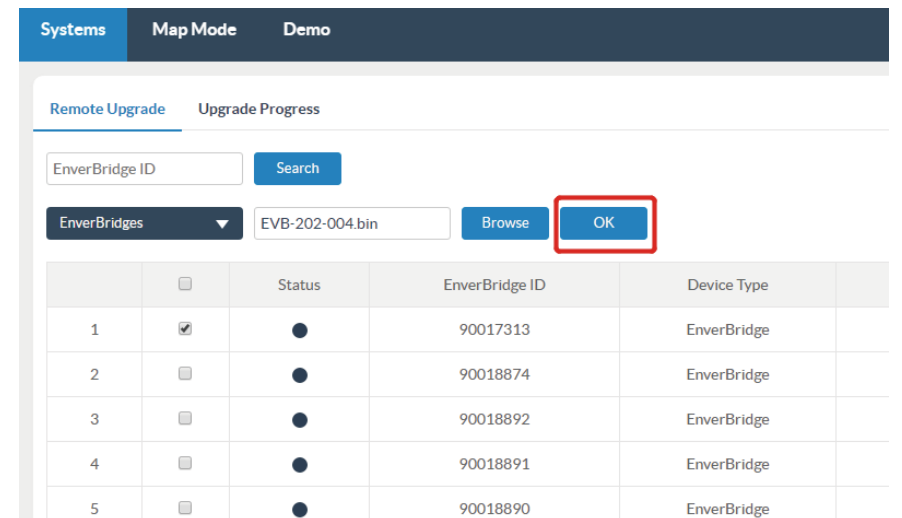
Systems Map Mode Demo

Remote Upgrade Upgrade Progress

EnverBridge ID Search

EnverBridges EVB-202-004.bin Browse OK

| | | Status | EnverBridge ID | Device Type |
|---|---|---|---|---|
| 1 | | | 90017313 | EnverBridge |
| 2 | | | 90018874 | EnverBridge |
| 3 | | | 90018892 | EnverBridge |
| 4 | | | 90018891 | EnverBridge |
| 5 | | | 90018890 | EnverBridge |